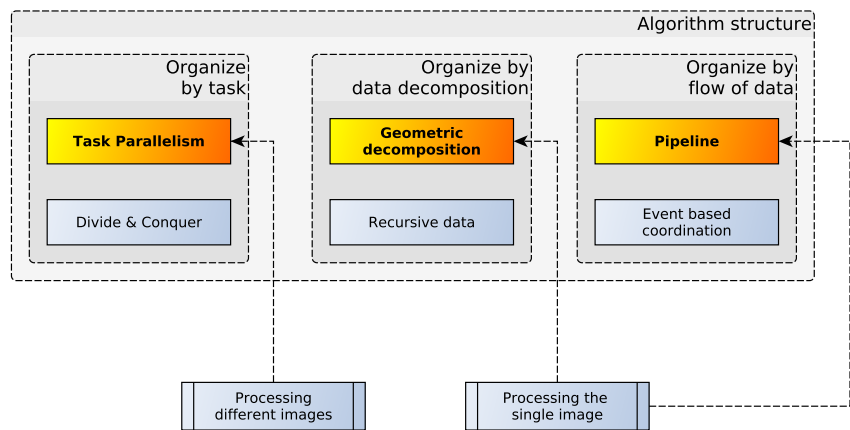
Algorithm structure

Organize by task

Task Parallelism

Divide & Conquer

Organize by data decomposition

Geometric decomposition

Recursive data

Organize by flow of data

Pipeline

Event based coordination

Processing different images

Processing the single image